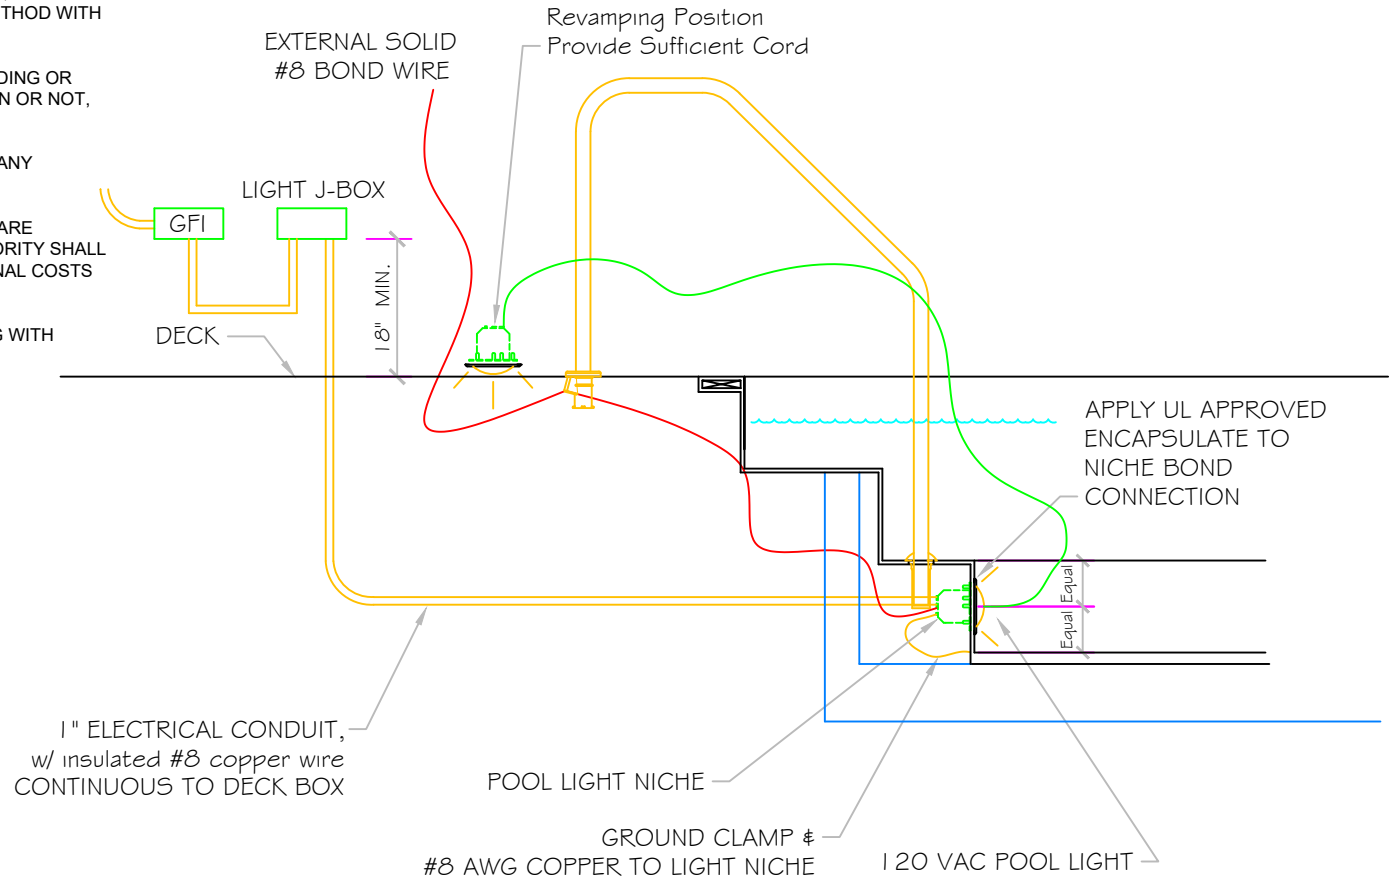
THOD WITH

DING OR
N OR NOT,

ANY

ARE
ORITY SHALL
NAL COSTS

S WITH

EXTERNAL SOLID
#8 BOND WIRE

Revamping Position
Provide Sufficient Cord

LIGHT J-BOX

GFI

18" MIN.

DECK

APPLY UL APPROVED
ENCAPSULATE TO
NICHE BOND
CONNECTION

Equal

Equal

1" ELECTRICAL CONDUIT,
w/ insulated #8 copper wire
CONTINUOUS TO DECK BOX

POOL LIGHT NICHE

GROUND CLAMP &
#8 AWG COPPER TO LIGHT NICHE

120 VAC POOL LIGHT